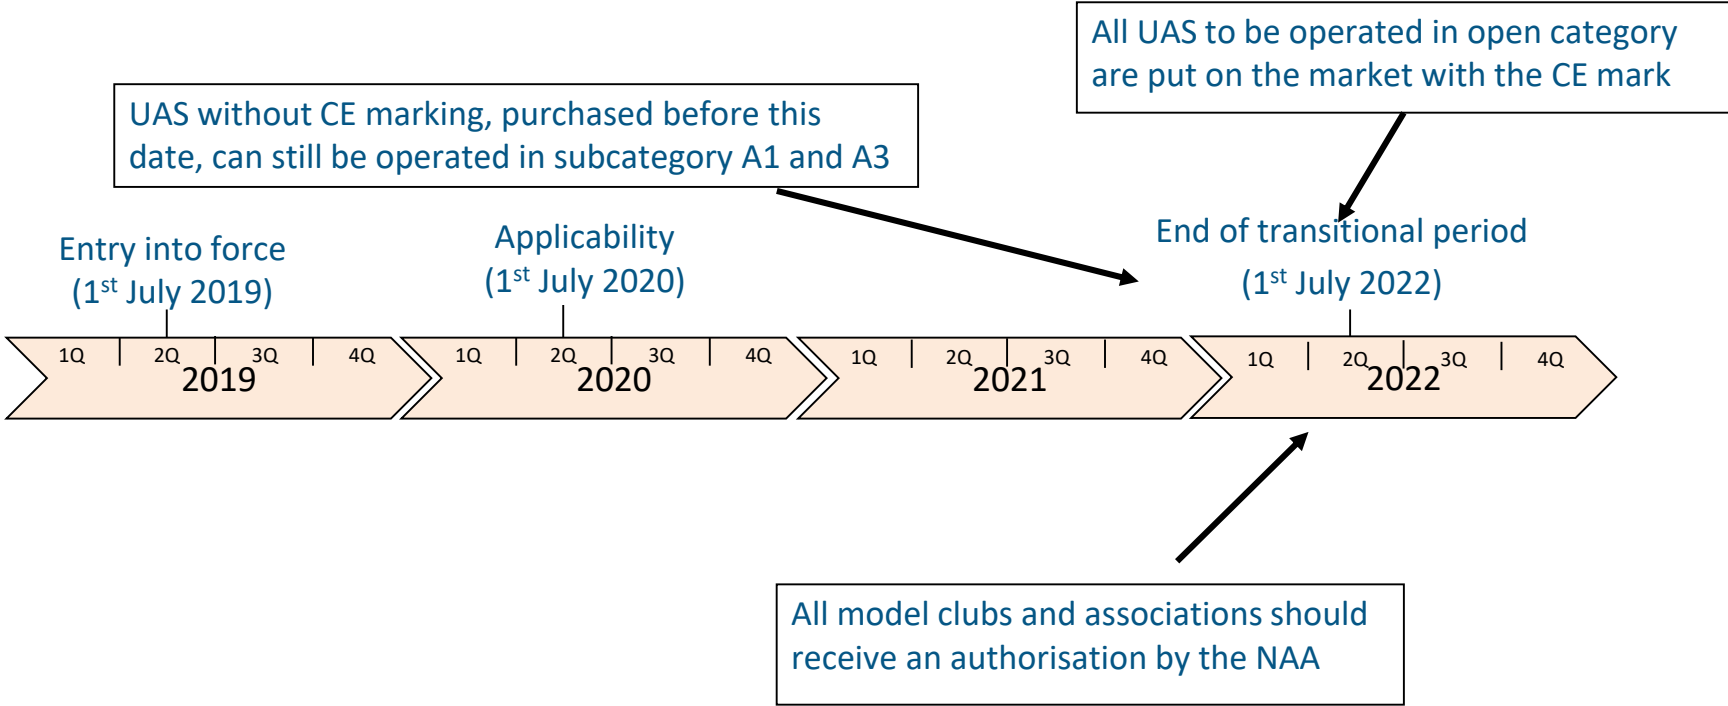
All UAS to be operated in open category are put on the market with the CE mark

UAS without CE marking, purchased before this date, can still be operated in subcategory A1 and A3

Entry into force
(1$^{st}$ July 2019)

Applicability
(1$^{st}$ July 2020)

End of transitional period
(1$^{st}$ July 2022)

1Q 2Q 3Q 4Q
2019

1Q 2Q 3Q 4Q
2020

1Q 2Q 3Q 4Q
2021

1Q 2Q 3Q 4Q
2022

All model clubs and associations should receive an authorisation by the NAA